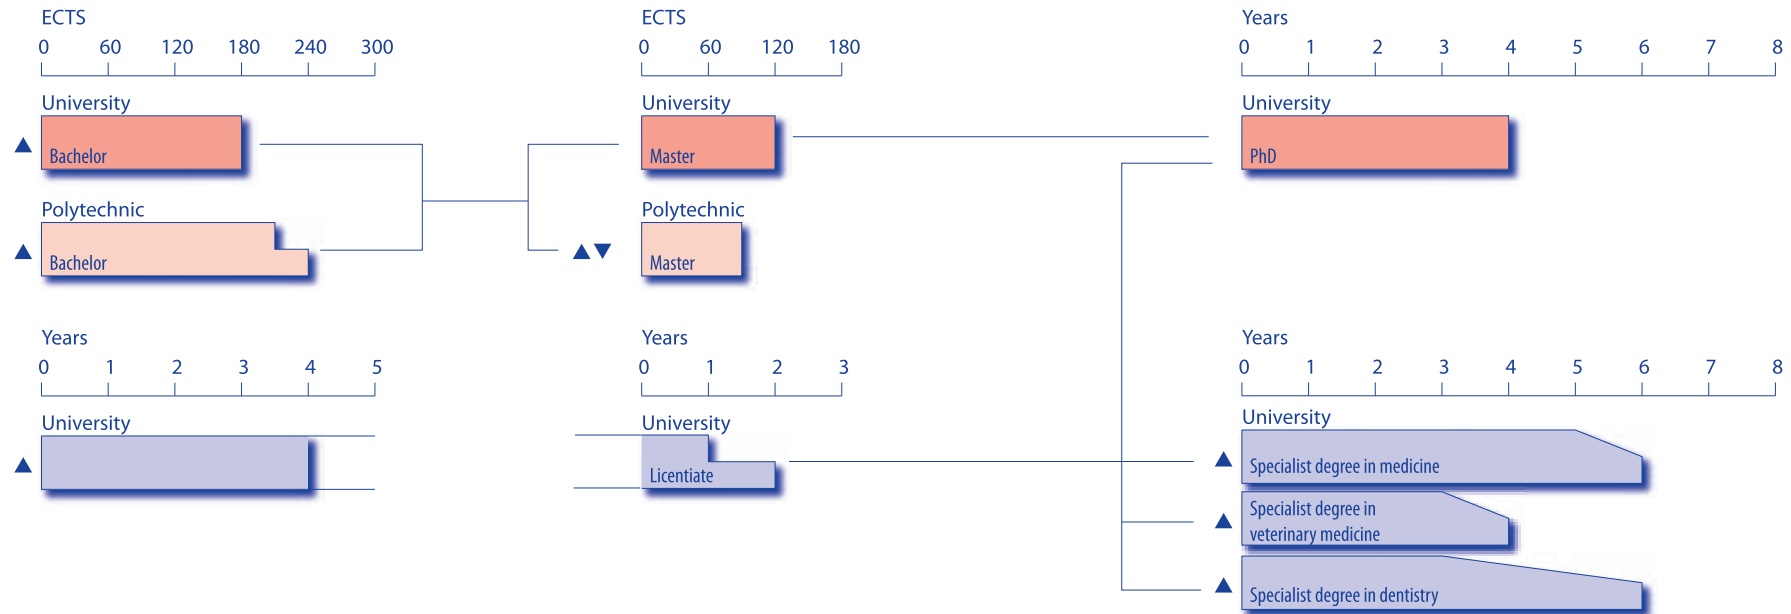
ECTS
0 60 120 180 240 300

University
Bachelor

Polytechnic
Bachelor

ECTS
0 60 120 180

University
Master

Polytechnic
Master

Years
0 1 2 3 4 5 6 7 8

University
PhD

Years
0 1 2 3 4 5

University

Years
0 1 2 3

University
Licentiate

Years
0 1 2 3 4 5 6 7 8

University
Specialist degree in medicine
Specialist degree in veterinary medicine
Specialist degree in dentistry